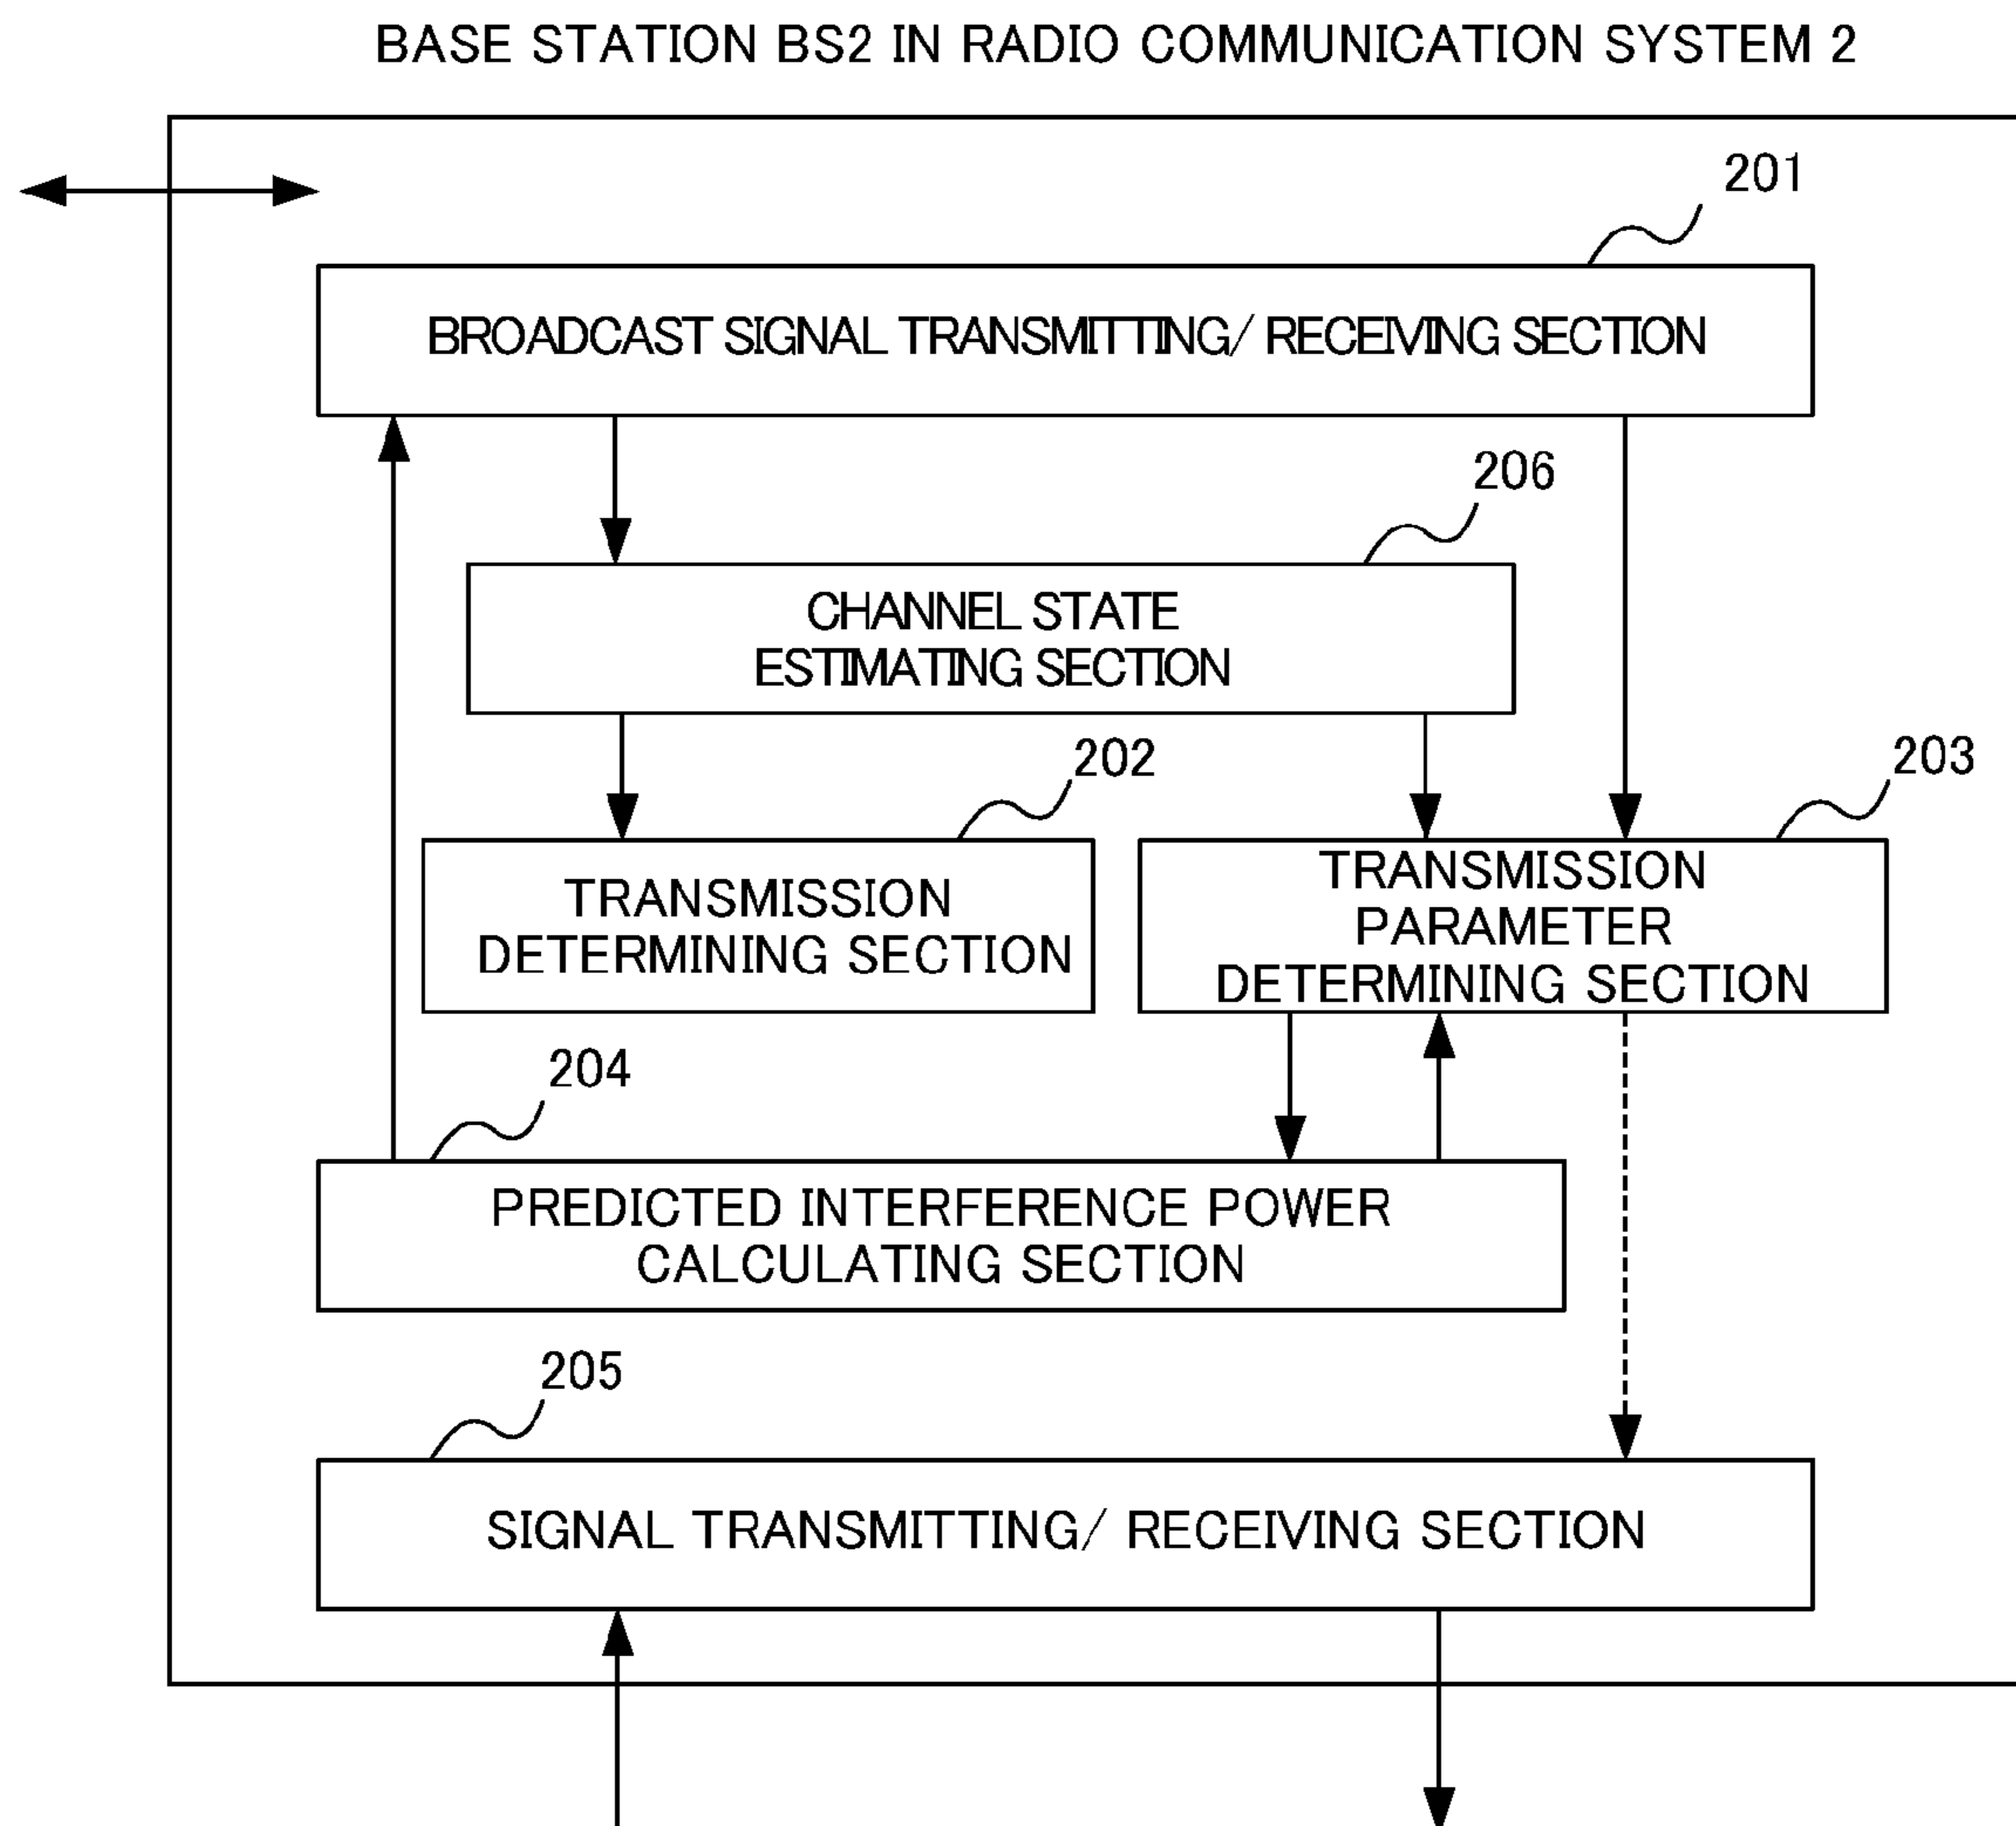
BASE STATION BS2 IN RADIO COMMUNICATION SYSTEM 2

201

BROADCAST SIGNAL TRANSMITTING/ RECEIVING SECTION

206

CHANNEL STATE ESTIMATING SECTION

202

TRANSMISSION DETERMINING SECTION

203

TRANSMISSION PARAMETER DETERMINING SECTION

204

PREDICTED INTERFERENCE POWER CALCULATING SECTION

205

SIGNAL TRANSMITTING/ RECEIVING SECTION